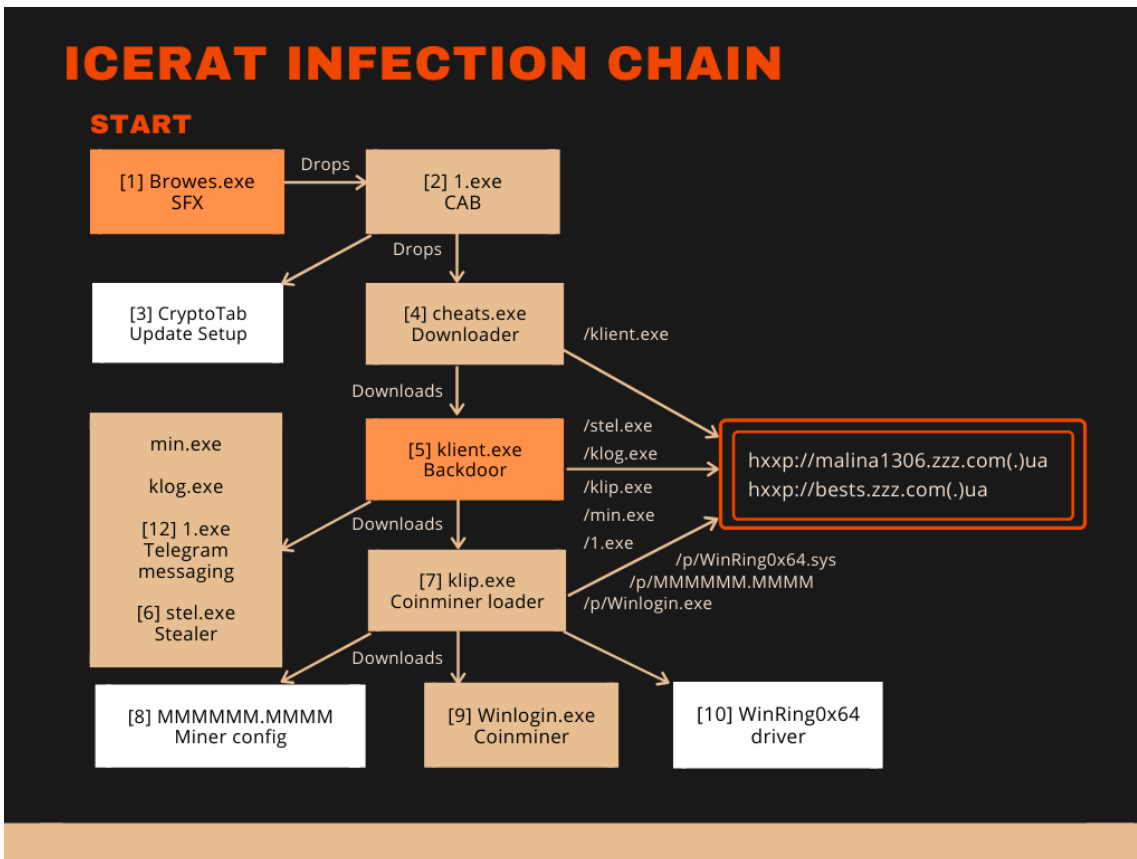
ICERAT INFECTION CHAIN

START

[1] Browes.exe SFX

Drops

[2] 1.exe CAB

Drops

[3] CryptoTab Update Setup

[4] cheats.exe Downloader

/klient.exe

Downloads

min.exe

klog.exe

[12] 1.exe Telegram messaging

[6] stel.exe Stealer

[5] klient.exe Backdoor

/stel.exe
/klog.exe
/klip.exe
/min.exe
/1.exe

hxxp://malina1306.zzz.com(.)ua
hxxp://bests.zzz.com(.)ua

Downloads

[7] klip.exe Coinminer loader

/p/WinRing0x64.sys
/p/MMMMMM.MMMM
/p/Winlogin.exe

Downloads

[8] MMMMMM.MMMM Miner config

[9] Winlogin.exe Coinminer

[10] WinRing0x64 driver